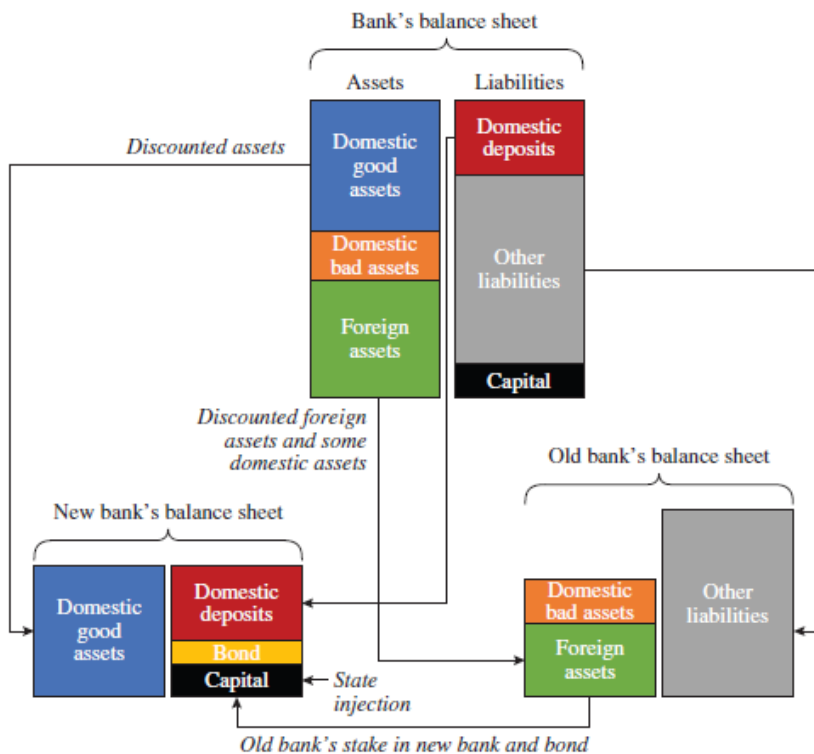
Bank's balance sheet

Assets

Liabilities

Discounted assets

Domestic good assets

Domestic bad assets

Foreign assets

Domestic deposits

Other liabilities

Capital

Discounted foreign assets and some domestic assets

Old bank's balance sheet

New bank's balance sheet

Domestic good assets

Domestic deposits

Bond

Capital

State injection

Domestic bad assets

Foreign assets

Other liabilities

Old bank's stake in new bank and bond